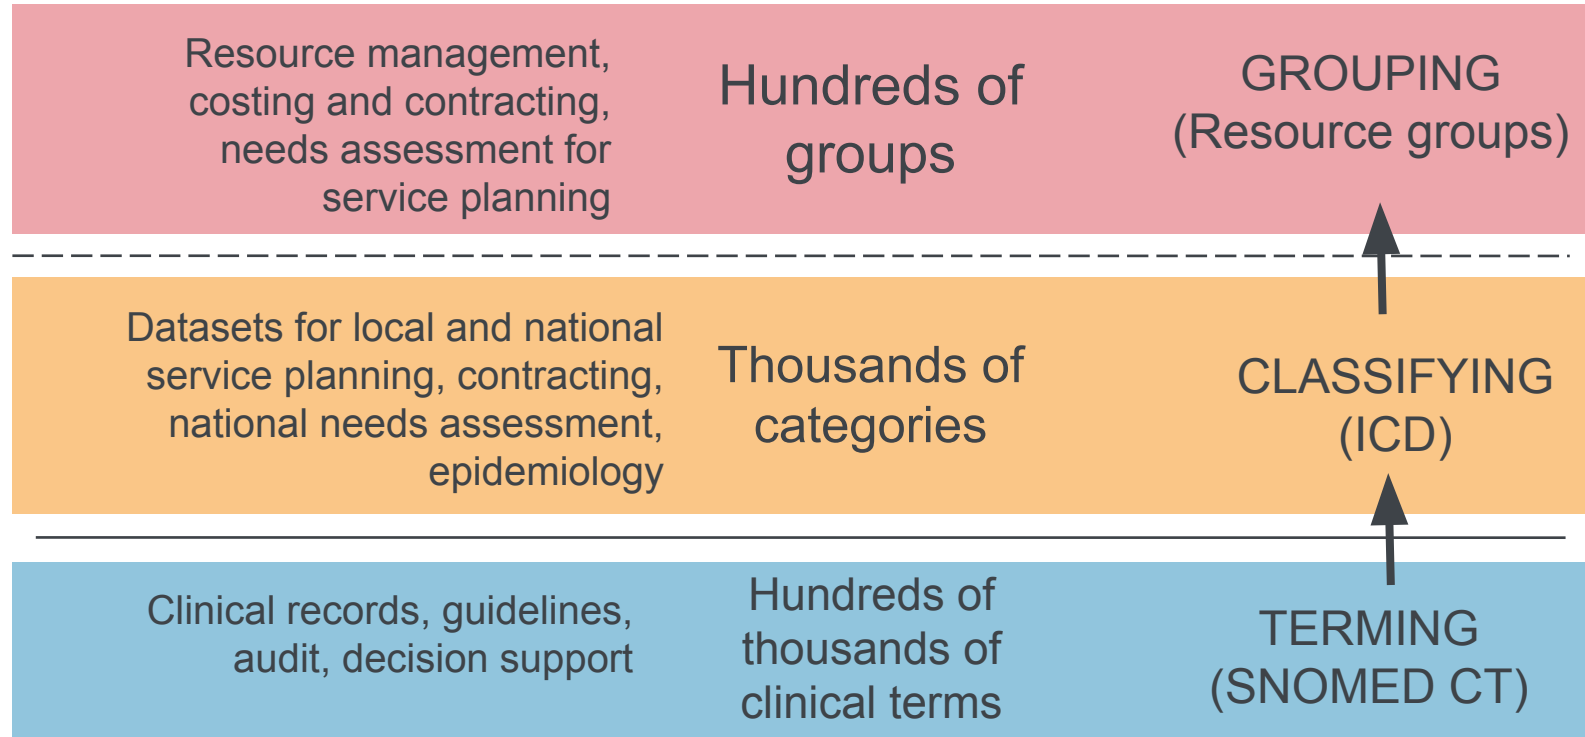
Resource management, costing and contracting, needs assessment for service planning

Hundreds of groups

GROUPING (Resource groups)

Datasets for local and national service planning, contracting, national needs assessment, epidemiology

Thousands of categories

CLASSIFYING (ICD)

Clinical records, guidelines, audit, decision support

Hundreds of thousands of clinical terms

TERMING (SNOMED CT)